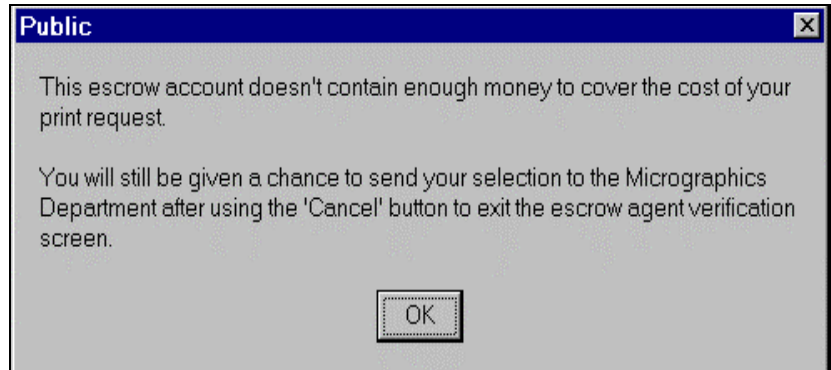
Public

This escrow account doesn't contain enough money to cover the cost of your print request.

You will still be given a chance to send your selection to the Micrographics Department after using the 'Cancel' button to exit the escrow agent verification screen.

OK